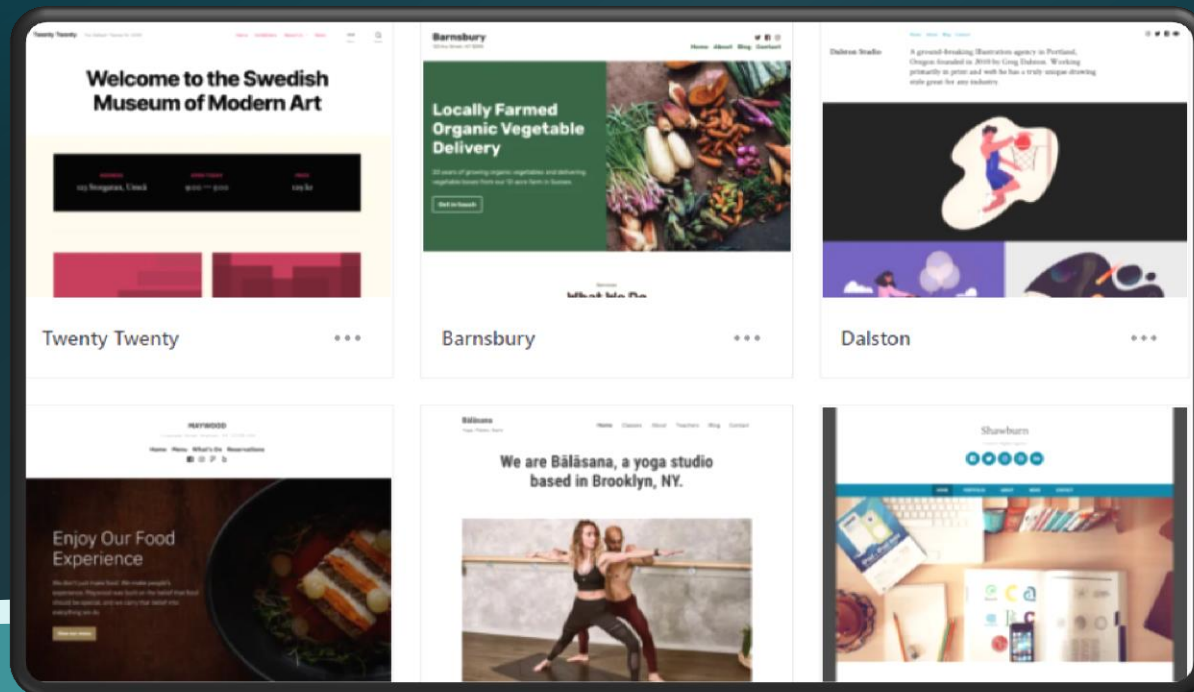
Twenty Twenty

Welcome to the Swedish Museum of Modern Art

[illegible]

Twenty Twenty

Barnsbury

Home About Blog Contact

Locally Farmed Organic Vegetable Delivery

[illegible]

Get in touch

What We Do

Barnsbury

Dalston Studio

A ground-breaking illustration agency in Portland, Oregon founded in 2010 by Greg Dalston. Working primarily in print and web he has a truly unique drawing style great for any industry

Dalston

MAYWOOD

Home Menu What's On Reservations

Enjoy Our Food Experience

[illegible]

Bālāsana

Home Classes About Teachers Blog Contact

We are Bālāsana, a yoga studio based in Brooklyn, NY.

Shawburn